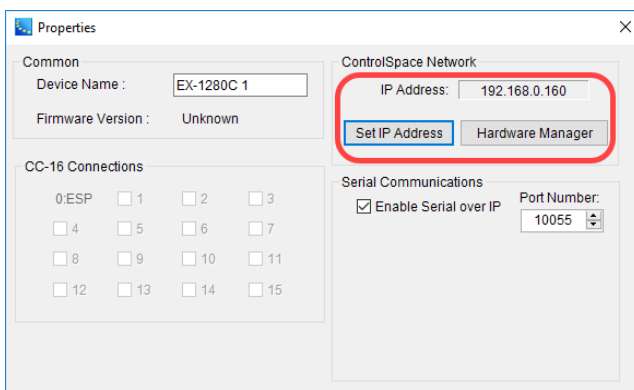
Properties

Common

Device Name : EX-1280C 1

Firmware Version : Unknown

CC-16 Connections

0:ESP 1 2 3

4 5 6 7

8 9 10 11

12 13 14 15

ControlSpace Network

IP Address: 192.168.0.160

Set IP Address Hardware Manager

Serial Communications

Enable Serial over IP

Port Number:

10055